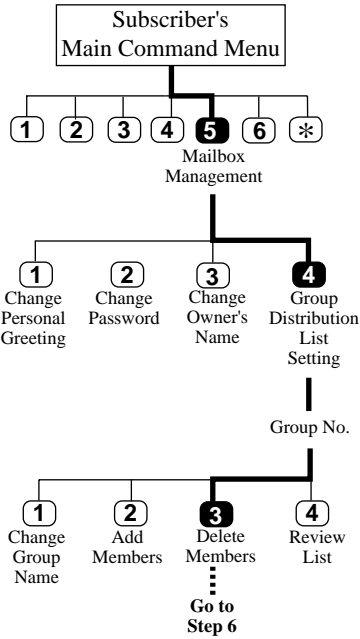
Subscriber's Main Command Menu

1 2 3 4 5 6 ✻

Mailbox Management

1 Change Personal Greeting

2 Change Password

3 Change Owner's Name

4 Group Distribution List Setting

Group No.

1 Change Group Name

2 Add Members

3 Delete Members

4 Review List

Go to Step 6